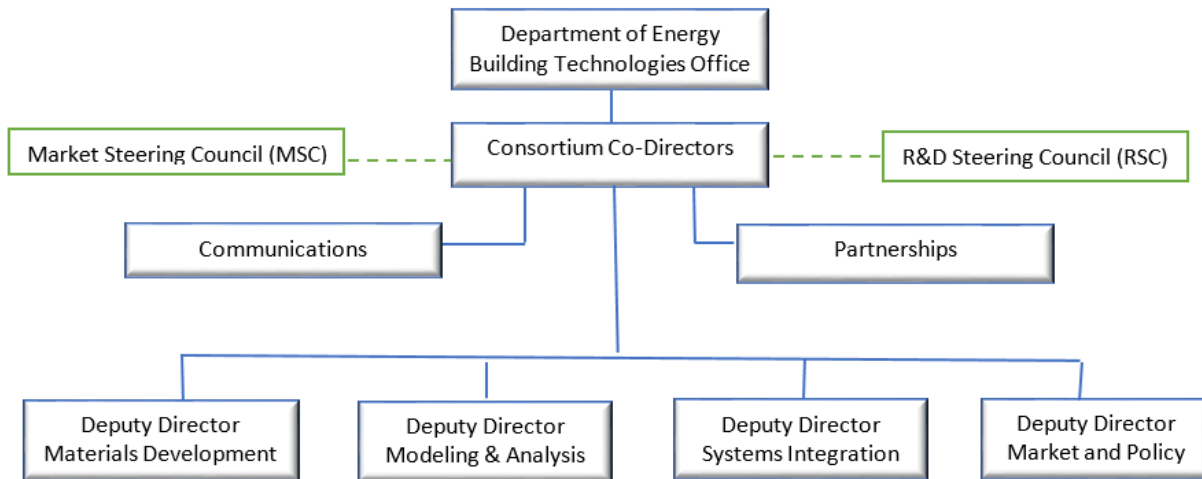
Department of Energy
Building Technologies Office

Market Steering Council (MSC)

Consortium Co-Directors

R&D Steering Council (RSC)

Communications

Partnerships

Deputy Director
Materials Development

Deputy Director
Modeling & Analysis

Deputy Director
Systems Integration

Deputy Director
Market and Policy